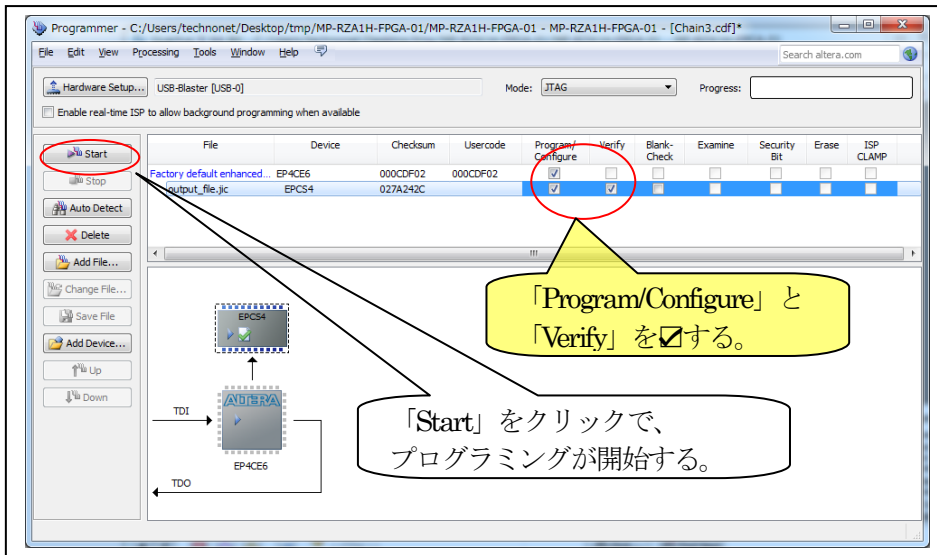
Programmer - C:/Users/technonet/Desktop/tmp/MP-RZA1H-FPGA-01/MP-RZA1H-FPGA-01 - MP-RZA1H-FPGA-01 - [Chain3.cdf]*

File Edit View Processing Tools Window Help

Search altera.com

Hardware Setup... USB-Blaster [USB-0]

Mode: JTAG

Progress:

Enable real-time ISP to allow background programming when available

Start

Stop

Auto Detect

Delete

Add File...

Change File...

Save File

Add Device...

Up

Down

| File | Device | Checksum | Usercode | Program/ Configure | Verify | Blank-Check | Examine | Security Bit | Erase | ISP CLAMP |
|---|---|---|---|---|---|---|---|---|---|---|
| Factory default enhanced... | EP4CE6 | 000CDF02 | 000CDF02 | ☑ | ☐ | ☐ | ☐ | ☐ | ☐ | ☐ |
| output_file.jic | EPCS4 | 027A242C | | ☑ | ☑ | ☐ | ☐ | ☐ | ☐ | ☐ |

EPCS4

TDI

ALTERA

EP4CE6

TDO

「Program/Configure」と「Verify」を☑する。

「Start」をクリックで、プログラミングが開始する。